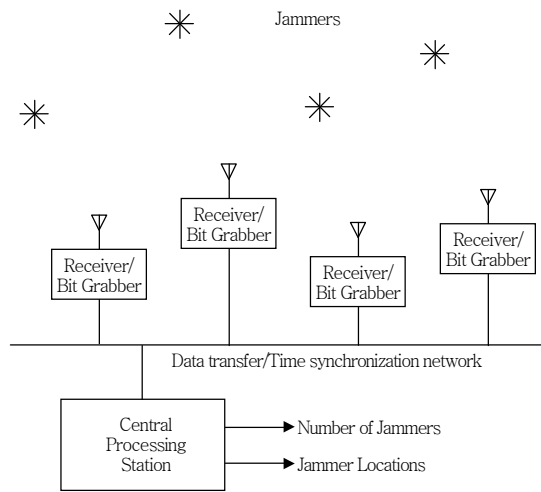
Jammers

Receiver/
Bit Grabber

Receiver/
Bit Grabber

Receiver/
Bit Grabber

Receiver/
Bit Grabber

Data transfer/Time synchronization network

Central
Processing
Station

Number of Jammers

Jammer Locations